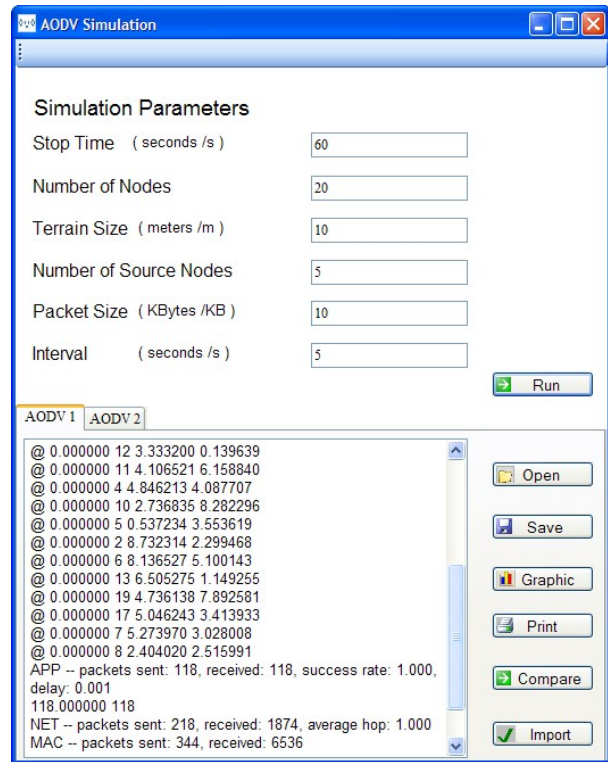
AODV Simulation

Simulation Parameters

Stop Time ( seconds /s ) 60

Number of Nodes 20

Terrain Size ( meters /m ) 10

Number of Source Nodes 5

Packet Size ( KBytes /KB ) 10

Interval ( seconds /s ) 5

Run

AODV 1 AODV 2

@ 0.000000 12 3.333200 0.139639
@ 0.000000 11 4.106521 6.158840
@ 0.000000 4 4.846213 4.087707
@ 0.000000 10 2.736835 8.282296
@ 0.000000 5 0.537234 3.553619
@ 0.000000 2 8.732314 2.299468
@ 0.000000 6 8.136527 5.100143
@ 0.000000 13 6.505275 1.149255
@ 0.000000 19 4.736138 7.892581
@ 0.000000 17 5.046243 3.413933
@ 0.000000 7 5.273970 3.028008
@ 0.000000 8 2.404020 2.515991
APP -- packets sent: 118, received: 118, success rate: 1.000, delay: 0.001
118.000000 118
NET -- packets sent: 218, received: 1874, average hop: 1.000
MAC -- packets sent: 344, received: 6536

Open
Save
Graphic
Print
Compare
Import